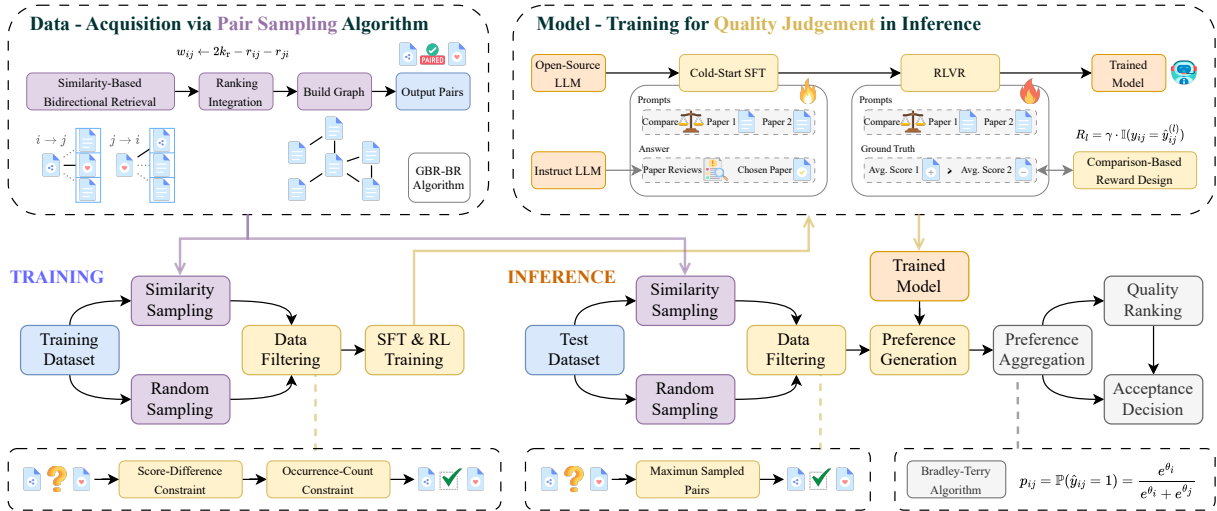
Data - Acquisition via Pair Sampling Algorithm

$w_{ij} \leftarrow 2k_r - r_{ij} - r_{ji}$

PAIRED

Similarity-Based Bidirectional Retrieval

Ranking Integration

Build Graph

Output Pairs

$i \rightarrow j$

$j \rightarrow i$

GBR-BR Algorithm

Model - Training for Quality Judgement in Inference

Open-Source LLM

Cold-Start SFT

RLVR

Trained Model

Prompts

Compare

Paper 1

Paper 2

Answer

Paper Reviews

Chosen Paper

Instruct LLM

Prompts

Compare

Paper 1

Paper 2

Ground Truth

Avg. Score 1

>

Avg. Score 2

$R_l = \gamma \cdot \mathbb{I}(y_{ij} = \hat{y}_{ij}^{(l)})$

Comparison-Based Reward Design

TRAINING

Similarity Sampling

Training Dataset

Data Filtering

SFT & RL Training

Random Sampling

INFERENCE

Similarity Sampling

Test Dataset

Data Filtering

Trained Model

Preference Generation

Preference Aggregation

Quality Ranking

Acceptance Decision

Random Sampling

Score-Difference Constraint

Occurrence-Count Constraint

Maximun Sampled Pairs

Bradley-Terry Algorithm

$p_{ij} = \mathbb{P}(\hat{y}_{ij} = 1) = \frac{e^{\theta_i}}{e^{\theta_i} + e^{\theta_j}}$